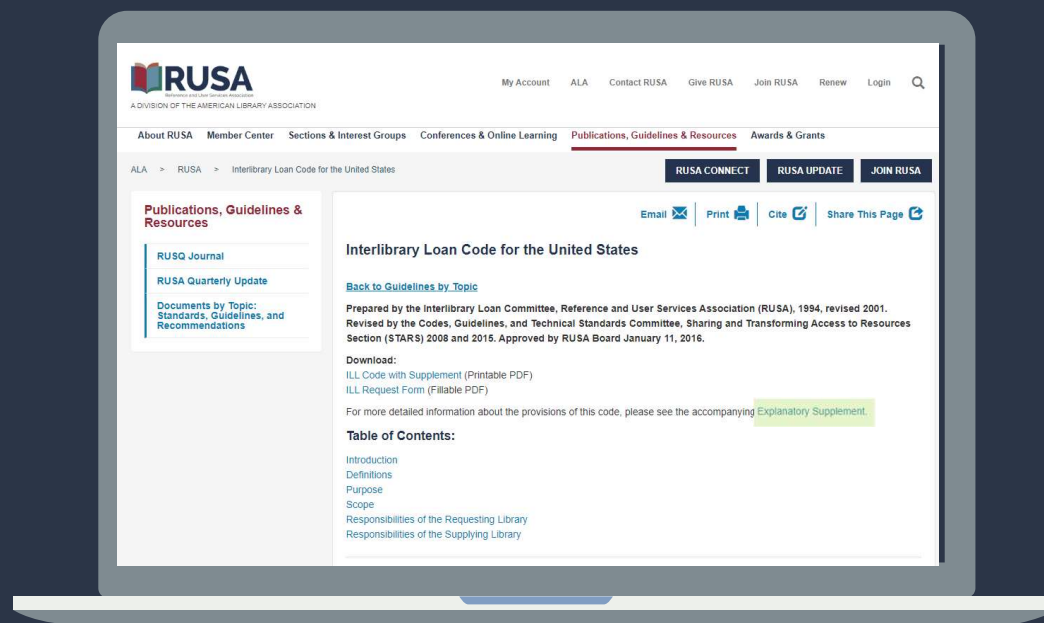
RUSA
Reference and User Services Association
A DIVISION OF THE AMERICAN LIBRARY ASSOCIATION

My Account ALA Contact RUSA Give RUSA Join RUSA Renew Login

About RUSA Member Center Sections & Interest Groups Conferences & Online Learning Publications, Guidelines & Resources Awards & Grants

ALA > RUSA > Interlibrary Loan Code for the United States

RUSA CONNECT RUSA UPDATE JOIN RUSA

Publications, Guidelines & Resources

RUSQ Journal
RUSA Quarterly Update
Documents by Topic: Standards, Guidelines, and Recommendations

Email Print Cite Share This Page

Interlibrary Loan Code for the United States

Back to Guidelines by Topic

Prepared by the Interlibrary Loan Committee, Reference and User Services Association (RUSA), 1994, revised 2001. Revised by the Codes, Guidelines, and Technical Standards Committee, Sharing and Transforming Access to Resources Section (STARS) 2008 and 2015. Approved by RUSA Board January 11, 2016.

Download:
ILL Code with Supplement (Printable PDF)
ILL Request Form (Fillable PDF)

For more detailed information about the provisions of this code, please see the accompanying Explanatory Supplement.

Table of Contents:

Introduction
Definitions
Purpose
Scope
Responsibilities of the Requesting Library
Responsibilities of the Supplying Library